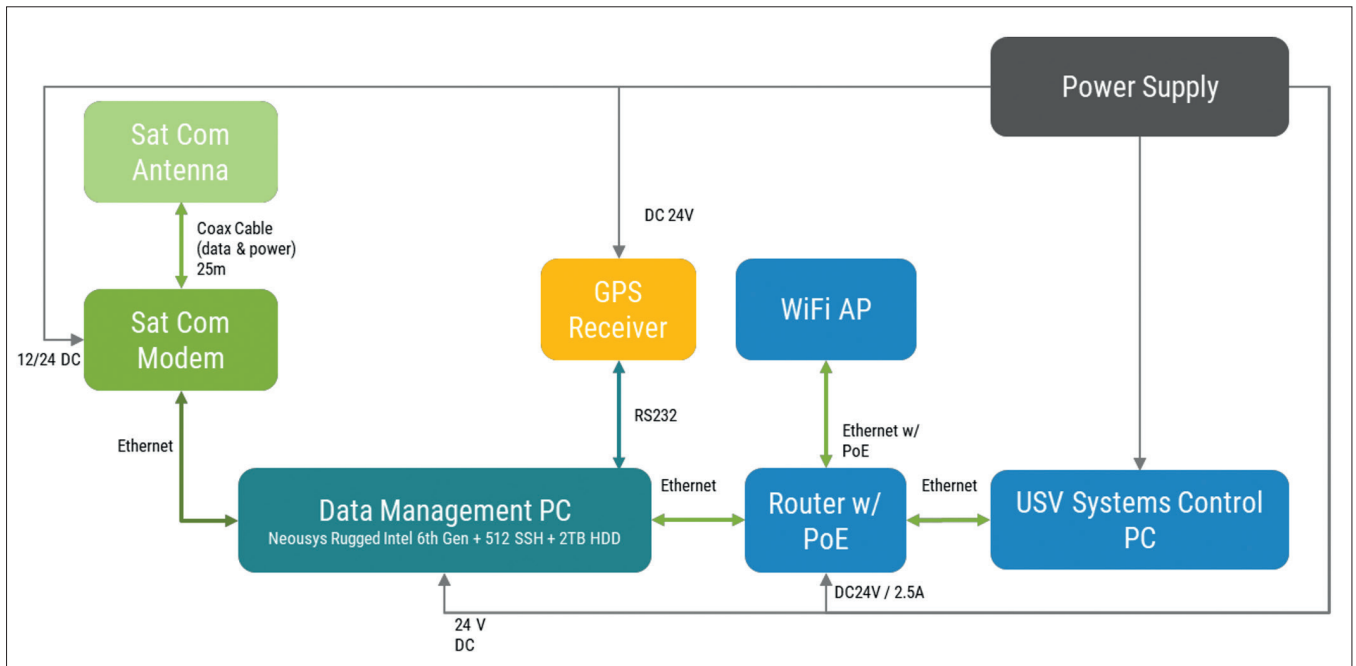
Power Supply

Sat Com Antenna

Coax Cable (data & power) 25m

DC 24V

Sat Com Modem

12/24 DC

GPS Receiver

WiFi AP

RS232

Ethernet

Ethernet w/ PoE

Data Management PC
Neousys Rugged Intel 6th Gen + 512 SSH + 2TB HDD

Ethernet

Router w/ PoE

Ethernet

USV Systems Control PC

DC24V / 2.5A

24 V DC